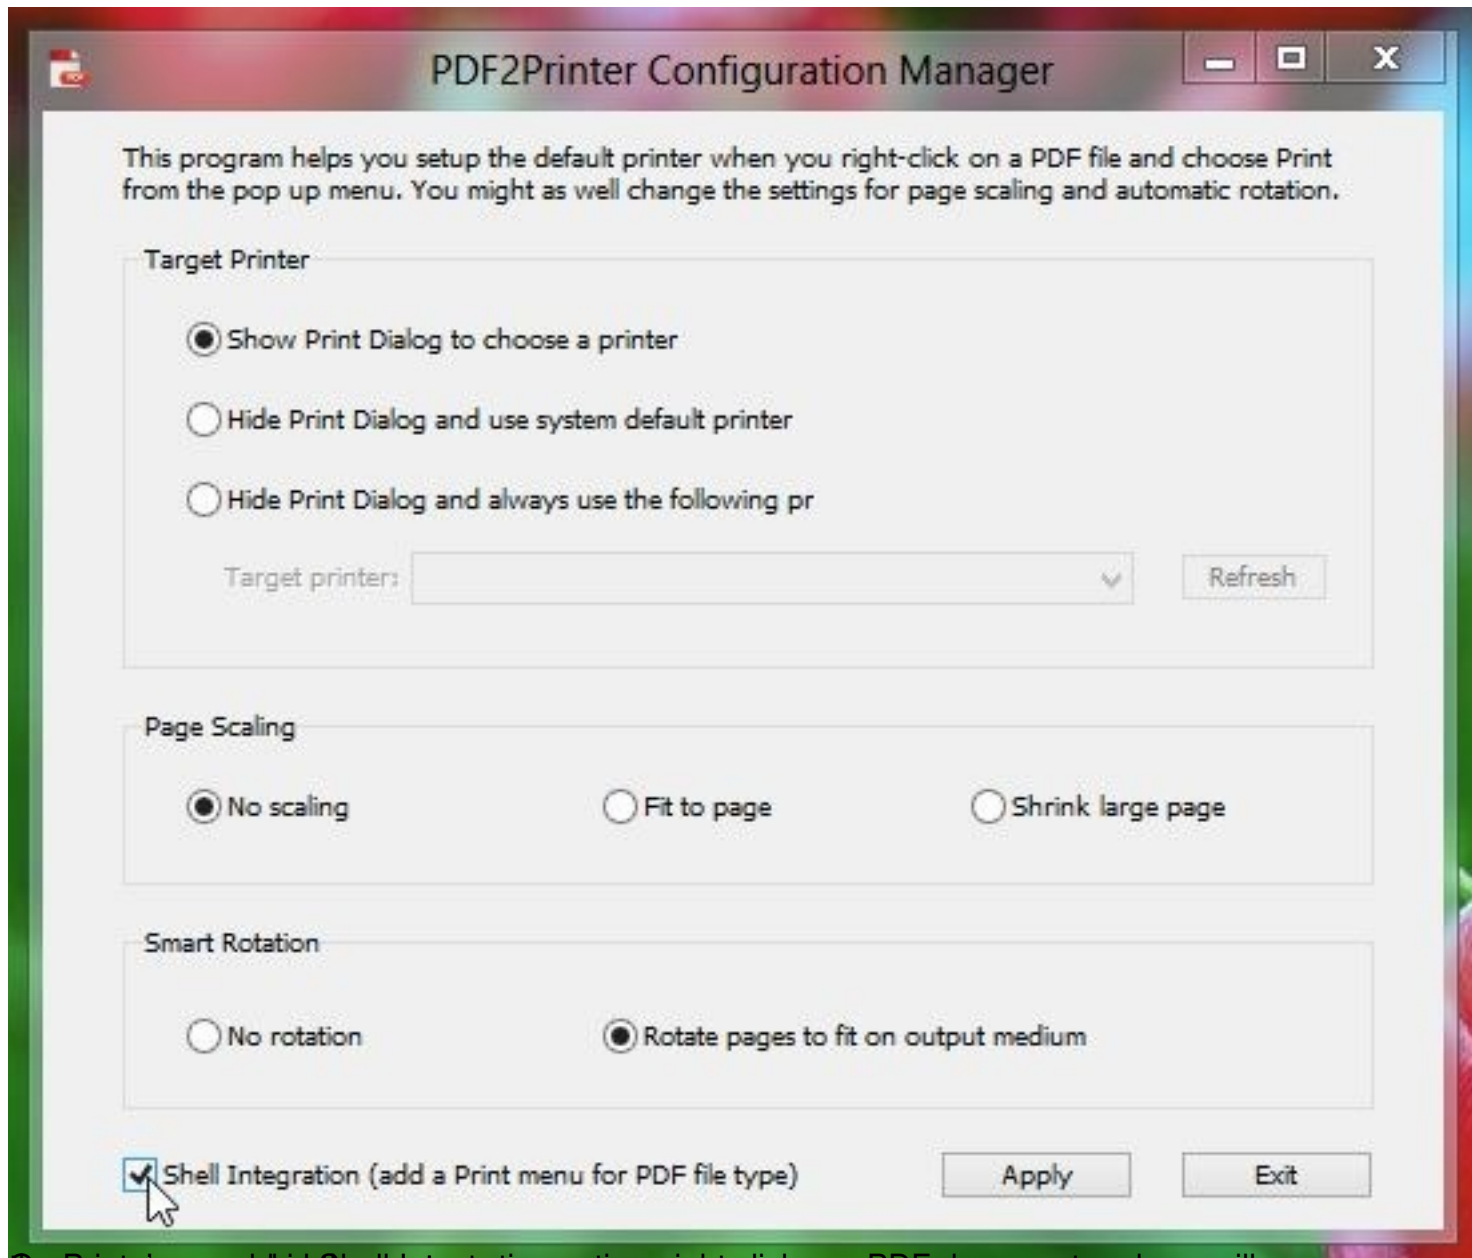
PDF2Printer Configuration Manager

This program helps you setup the default printer when you right-click on a PDF file and choose Print from the pop up menu. You might as well change the settings for page scaling and automatic rotation.

Target Printer

Show Print Dialog to choose a printer

Hide Print Dialog and use system default printer

Hide Print Dialog and always use the following pr

Target printer:

Refresh

Page Scaling

No scaling

Fit to page

Shrink large page

Smart Rotation

No rotation

Rotate pages to fit on output medium

Shell Integration (add a Print menu for PDF file type)

Apply

Exit

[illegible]